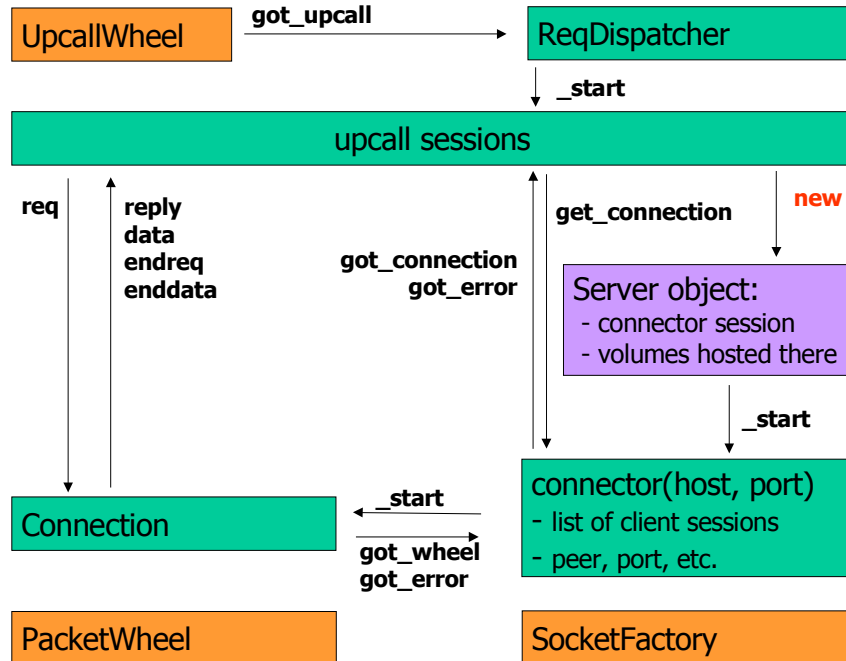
UpcallWheel

got_upcall

ReqDispatcher

_start

upcall sessions

req

reply
data
endreq
enddata

got_connection
got_error

get_connection

new

Server object:
- connector session
- volumes hosted there

_start

connector(host, port)
- list of client sessions
- peer, port, etc.

_start

got_wheel
got_error

Connection

PacketWheel

SocketFactory